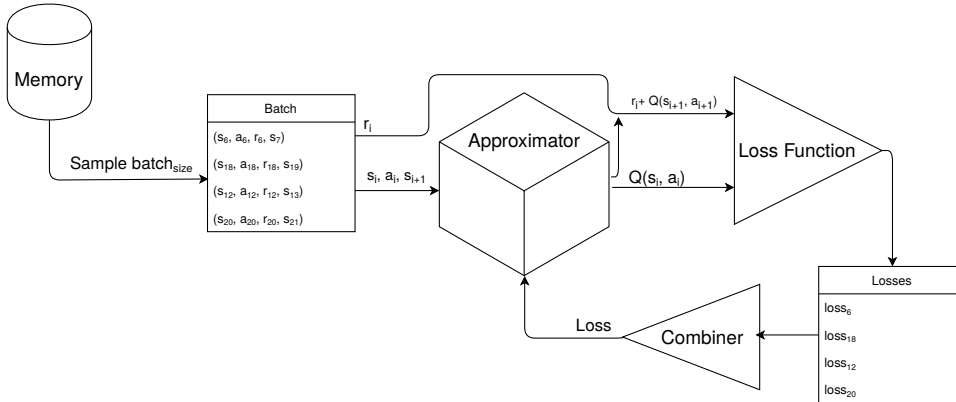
Memory

Sample batch$_{size}$

Batch

($s_6$, $a_6$, $r_6$, $s_7$)

($s_{18}$, $a_{18}$, $r_{18}$, $s_{19}$)

($s_{12}$, $a_{12}$, $r_{12}$, $s_{13}$)

($s_{20}$, $a_{20}$, $r_{20}$, $s_{21}$)

$r_i$

$s_i$, $a_i$, $s_{i+1}$

Approximator

$r_i$+ Q($s_{i+1}$, $a_{i+1}$)

Q($s_i$, $a_i$)

Loss Function

Losses

loss$_6$

loss$_{18}$

loss$_{12}$

loss$_{20}$

Combiner

Loss